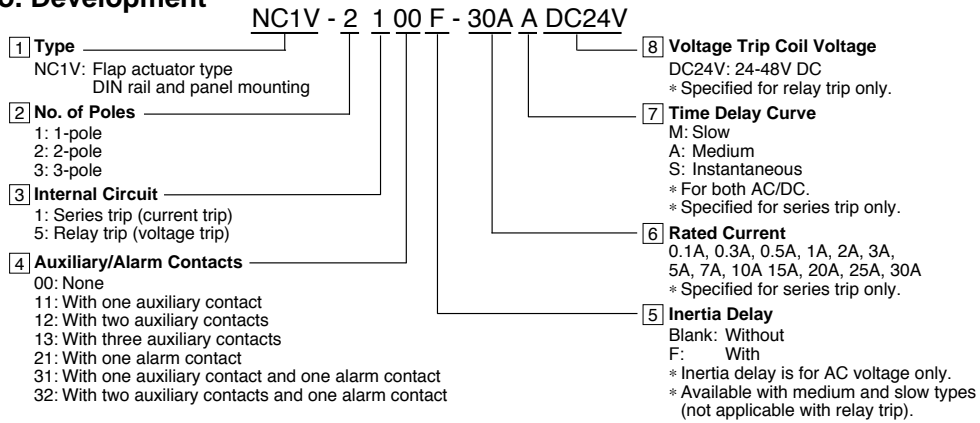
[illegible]. Development

NC1V - 2 1 00 F - 30A A DC24V

1 Type
NC1V: Flap actuator type
DIN rail and panel mounting

2 No. of Poles
1: 1-pole
2: 2-pole
3: 3-pole

3 Internal Circuit
1: Series trip (current trip)
5: Relay trip (voltage trip)

4 Auxiliary/Alarm Contacts
00: None
11: With one auxiliary contact
12: With two auxiliary contacts
13: With three auxiliary contacts
21: With one alarm contact
31: With one auxiliary contact and one alarm contact
32: With two auxiliary contacts and one alarm contact

8 Voltage Trip Coil Voltage
DC24V: 24-48V DC
∗ Specified for relay trip only.

7 Time Delay Curve
M: Slow
A: Medium
S: Instantaneous
∗ For both AC/DC.
∗ Specified for series trip only.

6 Rated Current
0.1A, 0.3A, 0.5A, 1A, 2A, 3A, 5A, 7A, 10A 15A, 20A, 25A, 30A
∗ Specified for series trip only.

5 Inertia Delay
Blank: Without
F: With
∗ Inertia delay is for AC voltage only.
∗ Available with medium and slow types (not applicable with relay trip).